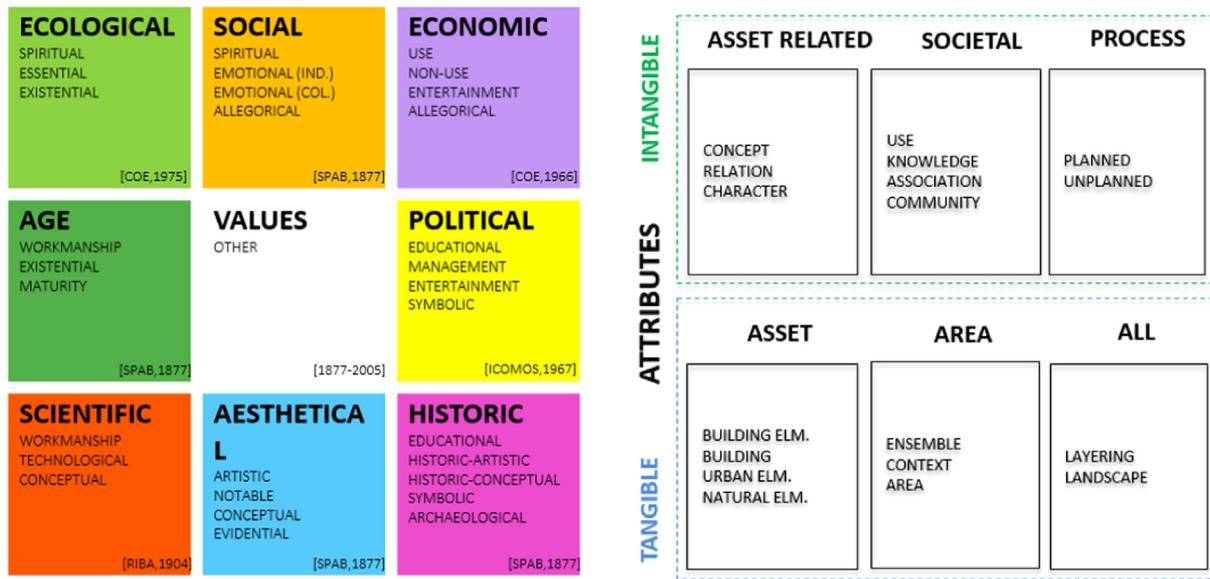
ECOLOGICAL
SPIRITUAL
ESSENTIAL
EXISTENTIAL
[COE,1975]

SOCIAL
SPIRITUAL
EMOTIONAL (IND.)
EMOTIONAL (COL.)
ALLEGORICAL
[SPAB,1877]

ECONOMIC
USE
NON-USE
ENTERTAINMENT
ALLEGORICAL
[COE,1966]

AGE
WORKMANSHIP
EXISTENTIAL
MATURITY
[SPAB,1877]

VALUES
OTHER
[1877-2005]

POLITICAL
EDUCATIONAL
MANAGEMENT
ENTERTAINMENT
SYMBOLIC
[ICOMOS,1967]

SCIENTIFIC
WORKMANSHIP
TECHNOLOGICAL
CONCEPTUAL
[RIBA,1904]

AESTHETICAL
ARTISTIC
NOTABLE
CONCEPTUAL
EVIDENTIAL
[SPAB,1877]

HISTORIC
EDUCATIONAL
HISTORIC-ARTISTIC
HISTORIC-CONCEPTUAL
SYMBOLIC
ARCHAEOLOGICAL
[SPAB,1877]

ATTRIBUTES

INTANGIBLE

ASSET RELATED
CONCEPT
RELATION
CHARACTER

SOCIETAL
USE
KNOWLEDGE
ASSOCIATION
COMMUNITY

PROCESS
PLANNED
UNPLANNED

TANGIBLE

ASSET
BUILDING ELM.
BUILDING
URBAN ELM.
NATURAL ELM.

AREA
ENSEMBLE
CONTEXT
AREA

ALL
LAYERING
LANDSCAPE